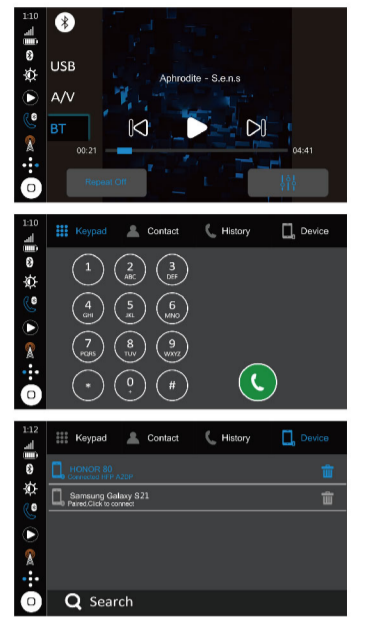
1:10

USB

A/V

BT

Aphrodite - S.e.n.s

00:21

04:41

Repeat Off

1:10

Keypad

Contact

History

Device

1

2 ABC

3 DEF

4 GHI

5 JKL

6 MNO

7 PQRS

8 TUV

9 WXYZ

*

0 +

#

1:12

Keypad

Contact

History

Device

HONOR 80
Connected HFP A2DP

Samsung Galaxy S21
Paired,Click to connect

Search